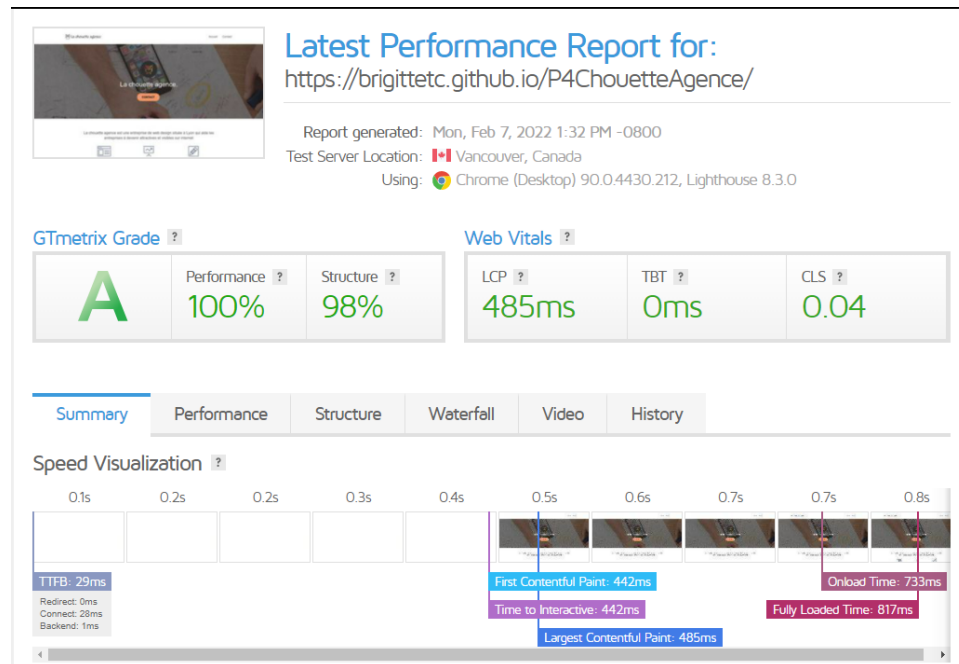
La chouette agence

La chouette agence

Latest Performance Report for:
https://brigittetc.github.io/P4ChouetteAgence/

Report generated: Mon, Feb 7, 2022 1:32 PM -0800
Test Server Location: Vancouver, Canada
Using: Chrome (Desktop) 90.0.4430.212, Lighthouse 8.3.0

GTmetrix Grade ?
A
Performance ? 100%
Structure ? 98%

Web Vitals ?
LCP ? 485ms
TBT ? 0ms
CLS ? 0.04

Summary | Performance | Structure | Waterfall | Video | History

Speed Visualization ?

0.1s 0.2s 0.2s 0.3s 0.4s 0.5s 0.6s 0.7s 0.7s 0.8s

TTFB: 29ms
Redirect: 0ms
Connect: 28ms
Backend: 1ms

First Contentful Paint: 442ms
Time to Interactive: 442ms
Largest Contentful Paint: 485ms
Onload Time: 733ms
Fully Loaded Time: 817ms